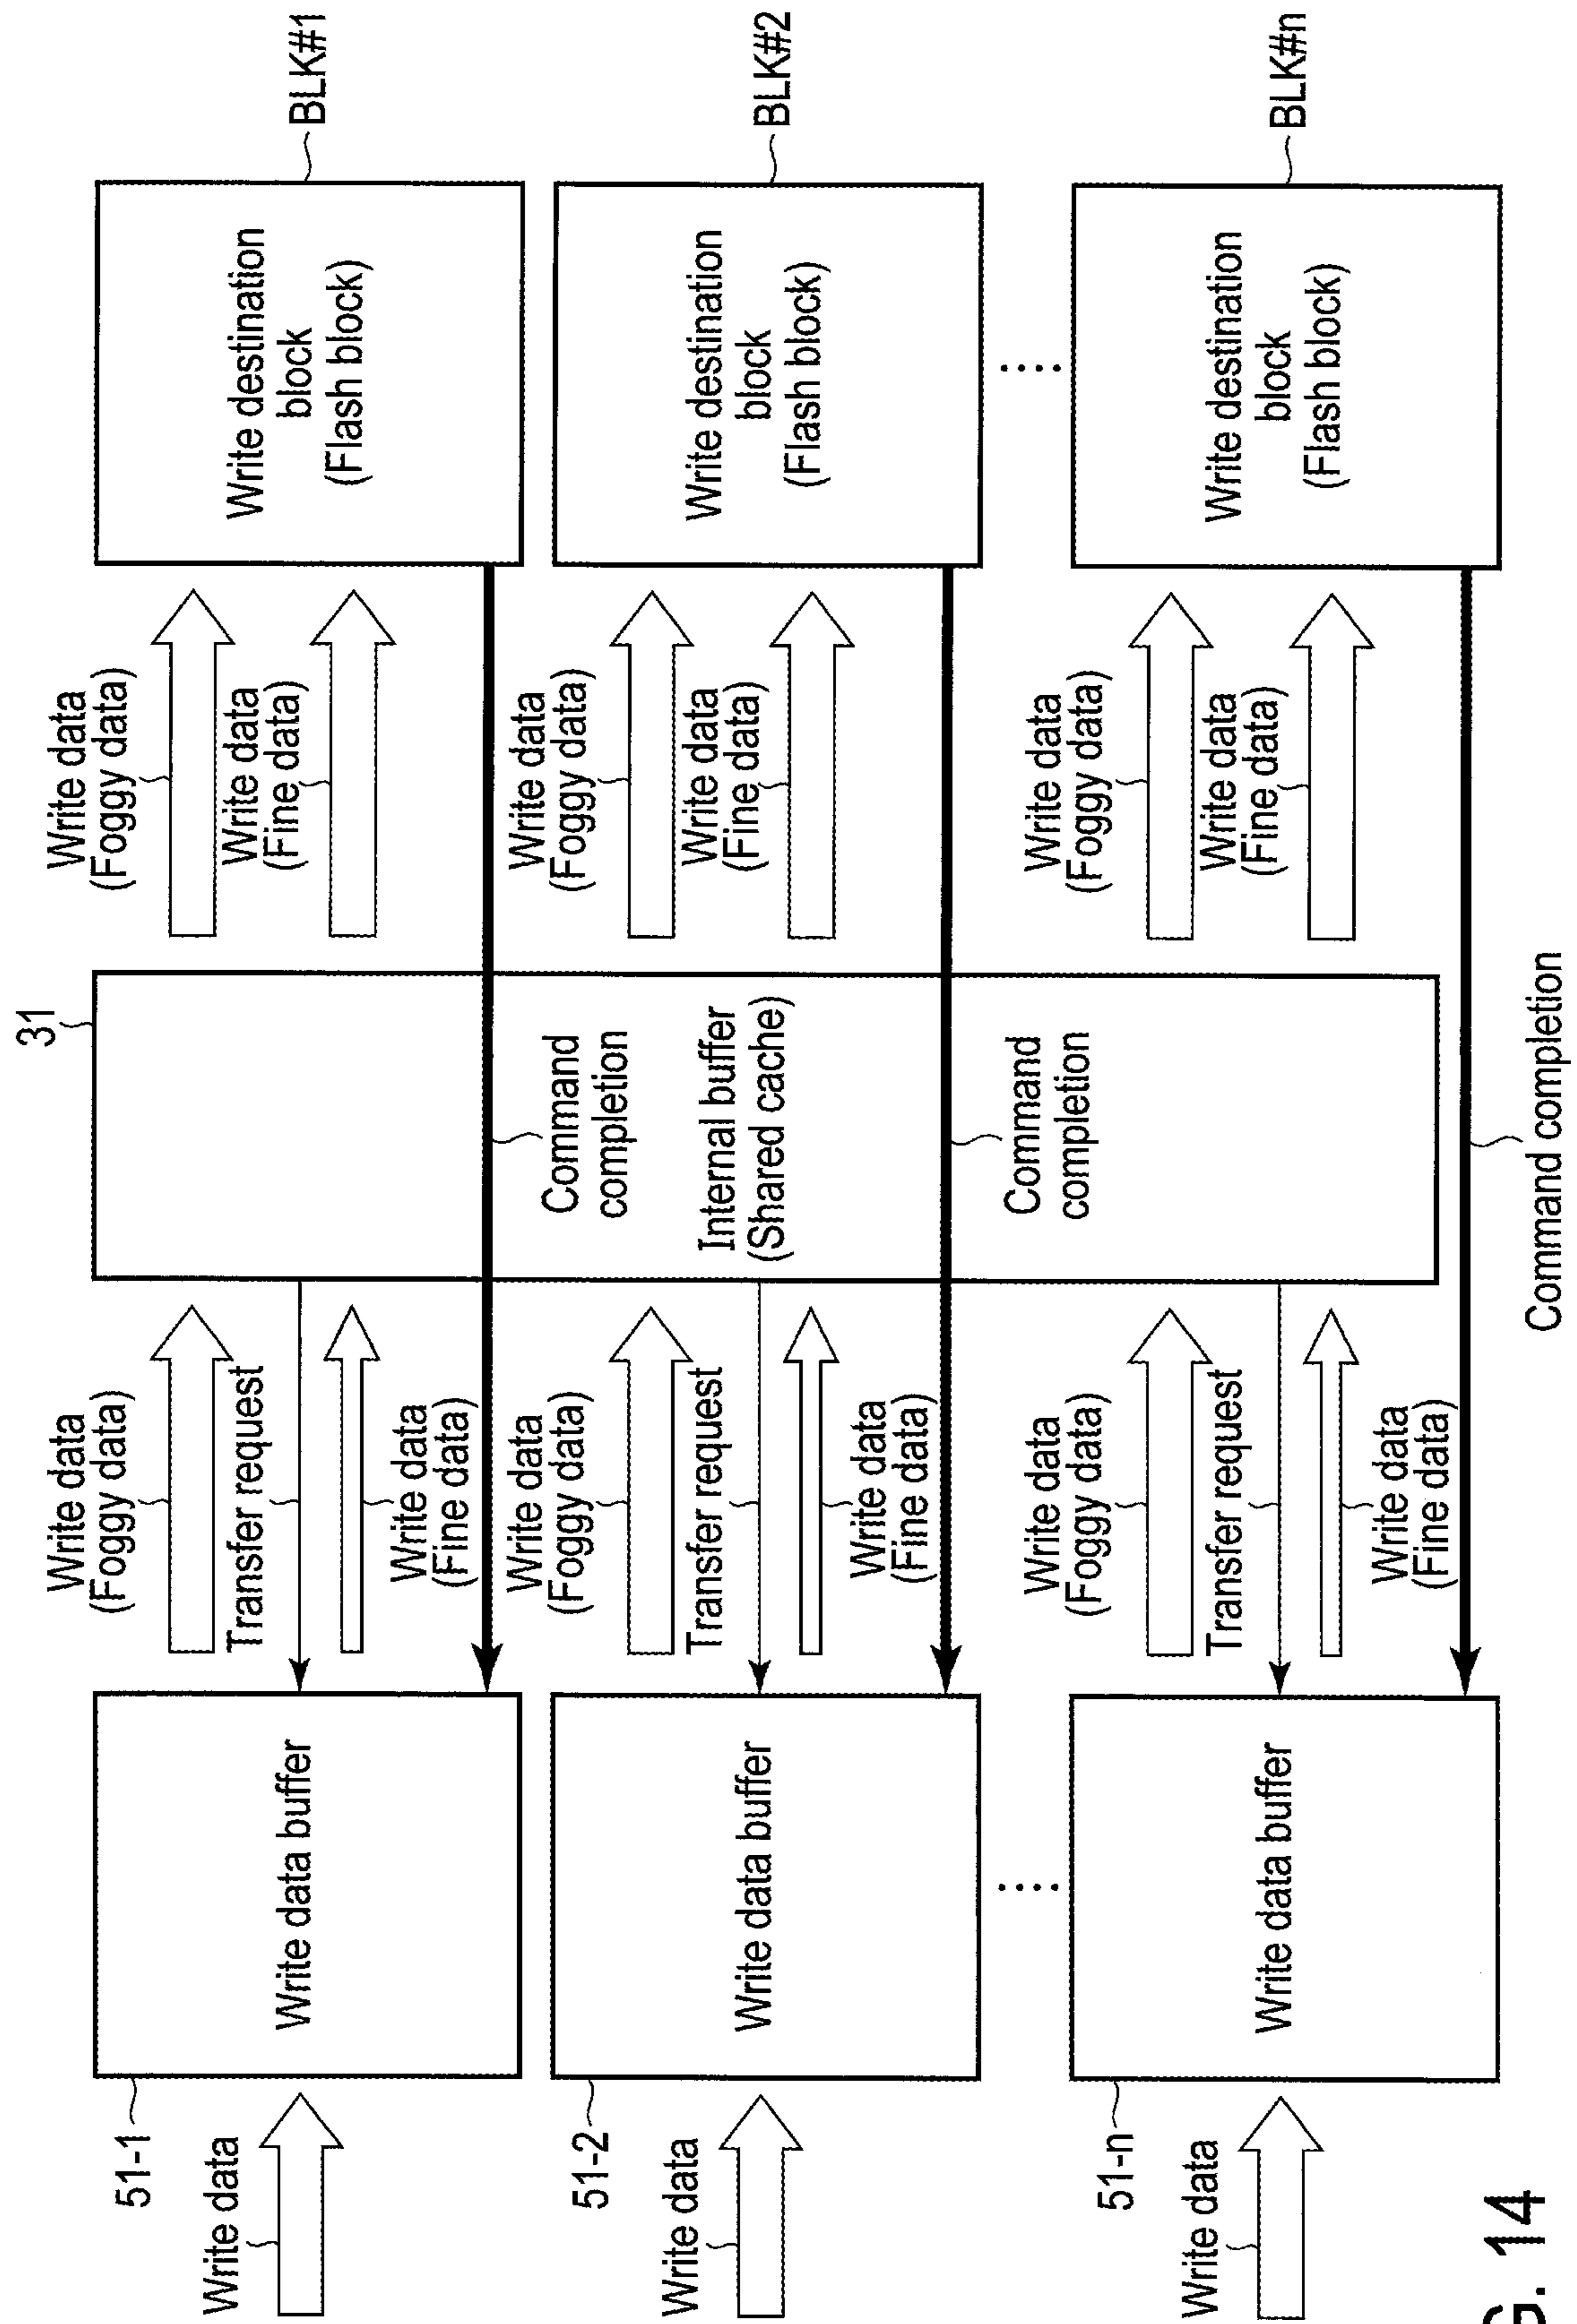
BLK#1
BLK#2
BLK#n
Write destination block (Flash block)
Write destination block (Flash block)
Write destination block (Flash block)
Write data (Foggy data)
Write data (Fine data)
Write data (Foggy data)
Write data (Fine data)
Write data (Foggy data)
Write data (Fine data)
31
Command completion
Internal buffer (Shared cache)
Command completion
Command completion
Write data (Foggy data)
Transfer request
Write data (Fine data)
Write data (Foggy data)
Transfer request
Write data (Fine data)
Write data (Foggy data)
Transfer request
Write data (Fine data)
Write data buffer
Write data buffer
Write data buffer
51-1
51-2
51-n
Write data
Write data
Write data
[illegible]G. 14